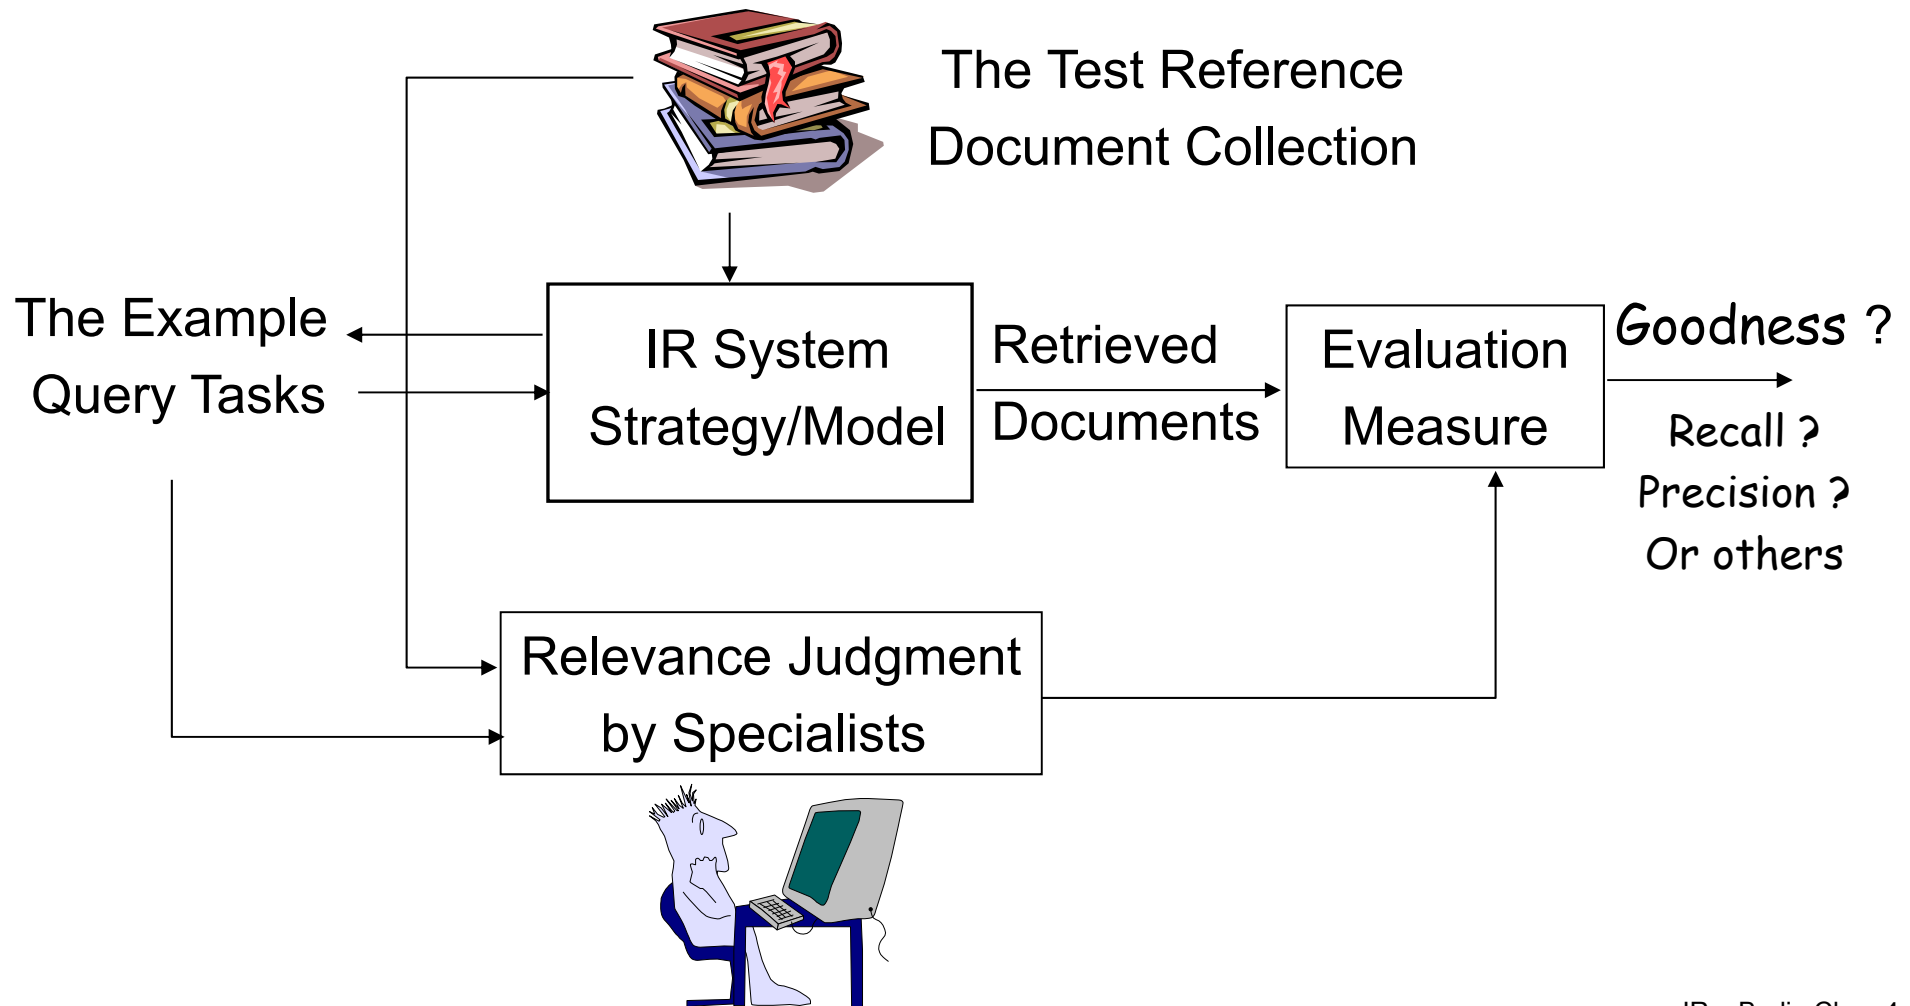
The Test Reference Document Collection

The Example Query Tasks

IR System Strategy/Model

Retrieved Documents

Evaluation Measure

Goodness ?

Recall ?
Precision ?
Or others

Relevance Judgment by Specialists

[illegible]